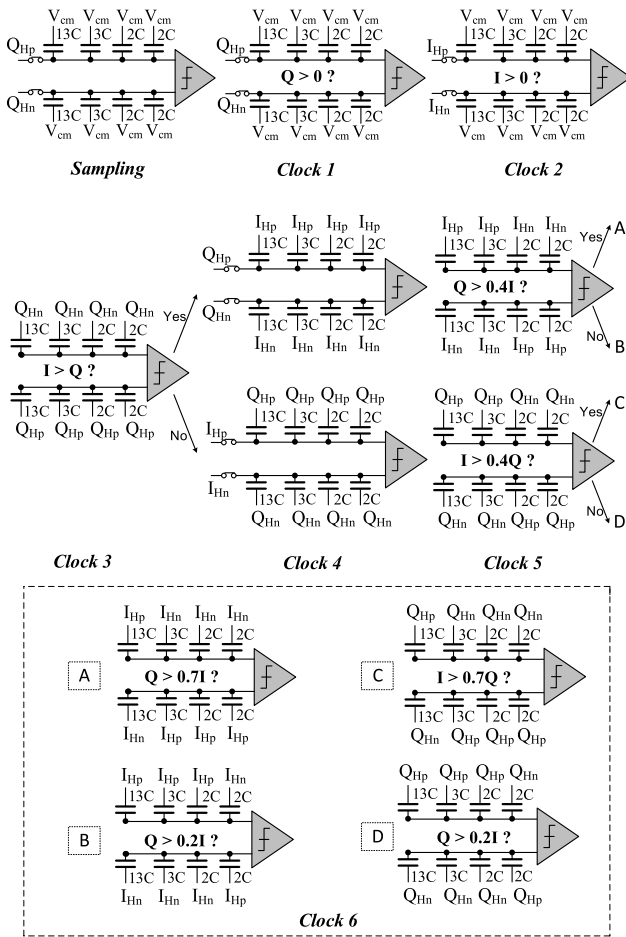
$V_{cm}$ $V_{cm}$ $V_{cm}$ $V_{cm}$
13C 3C 2C 2C
$Q_{Hp}$
$Q_{Hn}$
13C 3C 2C 2C
$V_{cm}$ $V_{cm}$ $V_{cm}$ $V_{cm}$

Sampling

$V_{cm}$ $V_{cm}$ $V_{cm}$ $V_{cm}$
13C 3C 2C 2C
$Q_{Hp}$
Q > 0 ?
$Q_{Hn}$
13C 3C 2C 2C
$V_{cm}$ $V_{cm}$ $V_{cm}$ $V_{cm}$

Clock 1

$V_{cm}$ $V_{cm}$ $V_{cm}$ $V_{cm}$
13C 3C 2C 2C
$I_{Hp}$
I > 0 ?
$I_{Hn}$
13C 3C 2C 2C
$V_{cm}$ $V_{cm}$ $V_{cm}$ $V_{cm}$

Clock 2

$Q_{Hn}$ $Q_{Hn}$ $Q_{Hn}$ $Q_{Hn}$
13C 3C 2C 2C
I > Q ?
13C 3C 2C 2C
$Q_{Hp}$ $Q_{Hp}$ $Q_{Hp}$ $Q_{Hp}$
Yes
No

$I_{Hp}$ $I_{Hp}$ $I_{Hp}$ $I_{Hp}$
13C 3C 2C 2C
$Q_{Hp}$
$Q_{Hn}$
13C 3C 2C 2C
$I_{Hn}$ $I_{Hn}$ $I_{Hn}$ $I_{Hn}$

$I_{Hp}$ $I_{Hp}$ $I_{Hn}$ $I_{Hn}$
13C 3C 2C 2C
Q > 0.4I ?
13C 3C 2C 2C
$I_{Hn}$ $I_{Hn}$ $I_{Hp}$ $I_{Hp}$
Yes A
No B

$Q_{Hp}$ $Q_{Hp}$ $Q_{Hp}$ $Q_{Hp}$
13C 3C 2C 2C
$I_{Hp}$
$I_{Hn}$
13C 3C 2C 2C
$Q_{Hn}$ $Q_{Hn}$ $Q_{Hn}$ $Q_{Hn}$

$Q_{Hp}$ $Q_{Hp}$ $Q_{Hn}$ $Q_{Hn}$
13C 3C 2C 2C
I > 0.4Q ?
13C 3C 2C 2C
$Q_{Hn}$ $Q_{Hn}$ $Q_{Hp}$ $Q_{Hp}$
Yes C
No D

Clock 3

Clock 4

Clock 5

A
$I_{Hp}$ $I_{Hn}$ $I_{Hn}$ $I_{Hn}$
13C 3C 2C 2C
Q > 0.7I ?
13C 3C 2C 2C
$I_{Hn}$ $I_{Hp}$ $I_{Hp}$ $I_{Hp}$

C
$Q_{Hp}$ $Q_{Hn}$ $Q_{Hn}$ $Q_{Hn}$
13C 3C 2C 2C
I > 0.7Q ?
13C 3C 2C 2C
$Q_{Hn}$ $Q_{Hp}$ $Q_{Hp}$ $Q_{Hp}$

B
$I_{Hp}$ $I_{Hp}$ $I_{Hp}$ $I_{Hn}$
13C 3C 2C 2C
Q > 0.2I ?
13C 3C 2C 2C
$I_{Hn}$ $I_{Hn}$ $I_{Hn}$ $I_{Hp}$

D
$Q_{Hp}$ $Q_{Hp}$ $Q_{Hp}$ $Q_{Hn}$
13C 3C 2C 2C
Q > 0.2I ?
13C 3C 2C 2C
$Q_{Hn}$ $Q_{Hn}$ $Q_{Hn}$ $Q_{Hp}$

Clock 6